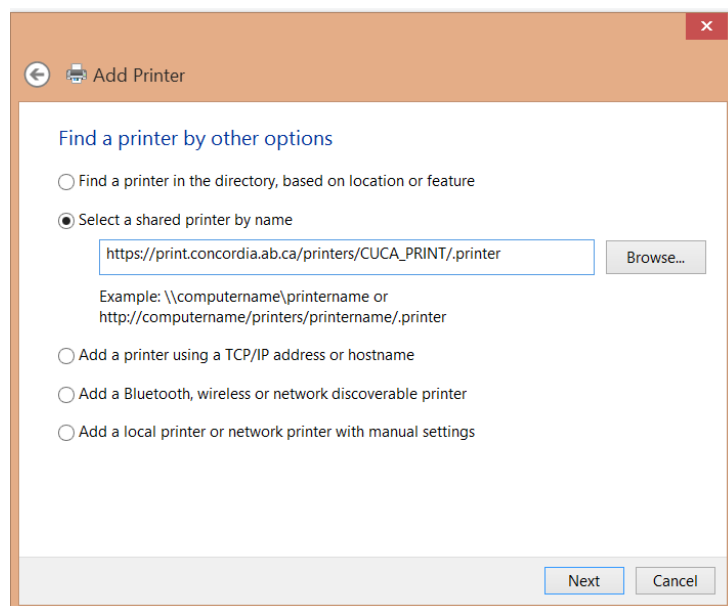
Add Printer

Find a printer by other options

Find a printer in the directory, based on location or feature

Select a shared printer by name

https://print.concordia.ab.ca/printers/CUCA_PRINT/.printer

Browse...

Example: \\computername\printername or http://computername/printers/printername/.printer

Add a printer using a TCP/IP address or hostname

Add a Bluetooth, wireless or network discoverable printer

Add a local printer or network printer with manual settings

Next

Cancel